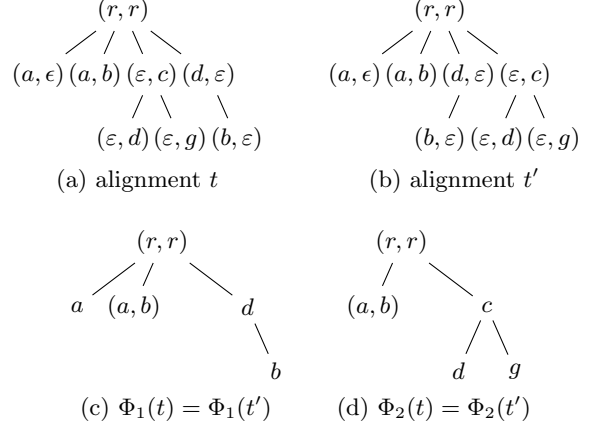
$(r, r)$

$(a, \epsilon)$ $(a, b)$ $(\varepsilon, c)$ $(d, \varepsilon)$

$(\varepsilon, d)$ $(\varepsilon, g)$ $(b, \varepsilon)$

(a) alignment $t$

$(r, r)$

$(a, \epsilon)$ $(a, b)$ $(d, \varepsilon)$ $(\varepsilon, c)$

$(b, \varepsilon)$ $(\varepsilon, d)$ $(\varepsilon, g)$

(b) alignment $t'$

$(r, r)$

$a$ $(a, b)$ $d$

$b$

(c) $\Phi_1(t) = \Phi_1(t')$

$(r, r)$

$(a, b)$ $c$

$d$ $g$

(d) $\Phi_2(t) = \Phi_2(t')$